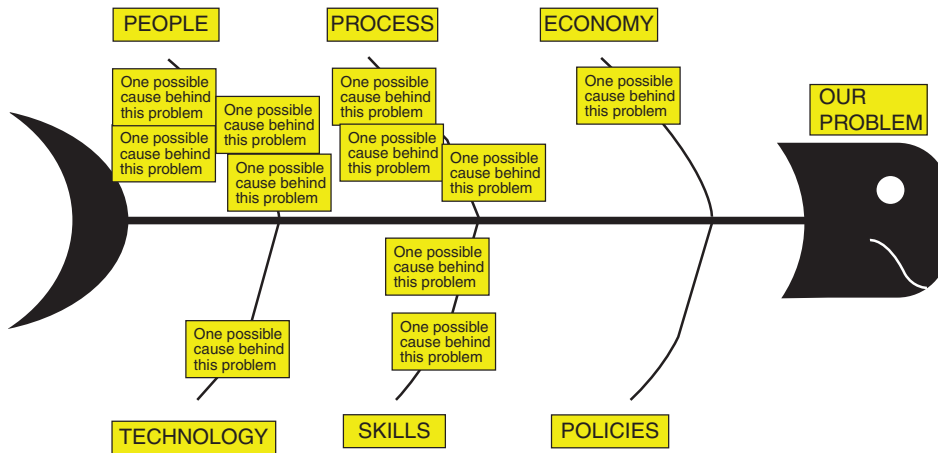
PEOPLE

PROCESS

ECONOMY

OUR PROBLEM

One possible cause behind this problem

One possible cause behind this problem

One possible cause behind this problem

One possible cause behind this problem

One possible cause behind this problem

One possible cause behind this problem

One possible cause behind this problem

One possible cause behind this problem

One possible cause behind this problem

One possible cause behind this problem

One possible cause behind this problem

TECHNOLOGY

SKILLS

POLICIES